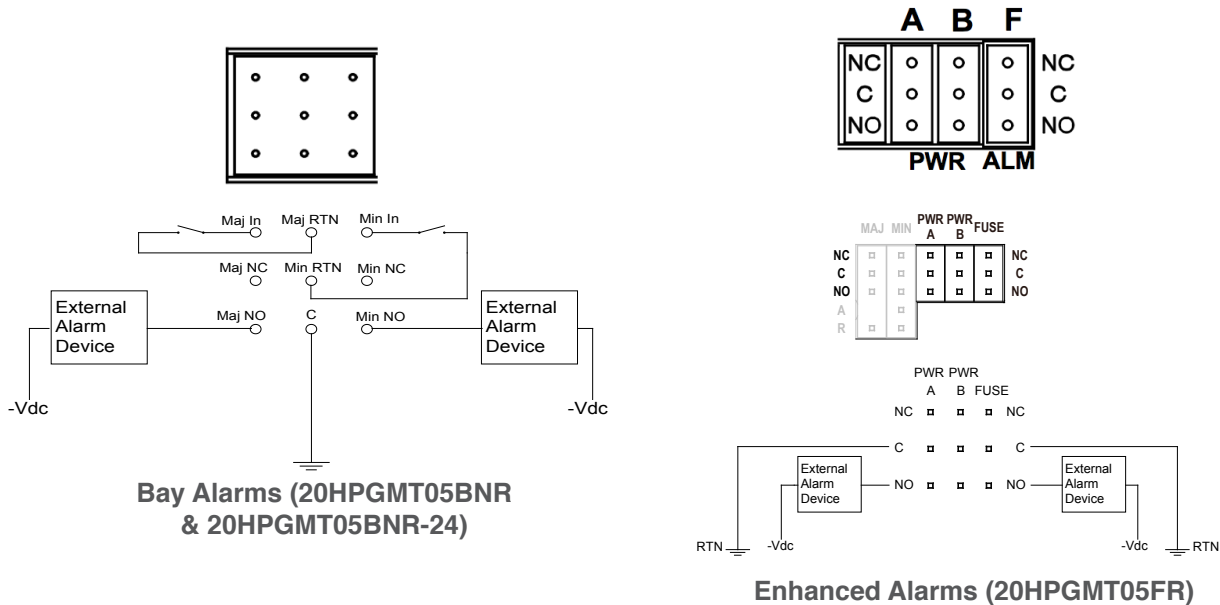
Maj In
Maj RTN
Min In
Maj NC
Min RTN
Min NC
External Alarm Device
Maj NO
C
Min NO
External Alarm Device
-Vdc
-Vdc

Bay Alarms (20HPGMT05BNR & 20HPGMT05BNR-24)

A B F
NC
C
NO
NC
C
NO
PWR ALM

MAJ MIN PWR A PWR B FUSE
NC
C
NO
A
R
NC
C
NO

PWR PWR
A B FUSE
NC NC
C C
External Alarm Device
NO NO
External Alarm Device
RTN
-Vdc
-Vdc
RTN

Enhanced Alarms (20HPGMT05FR)